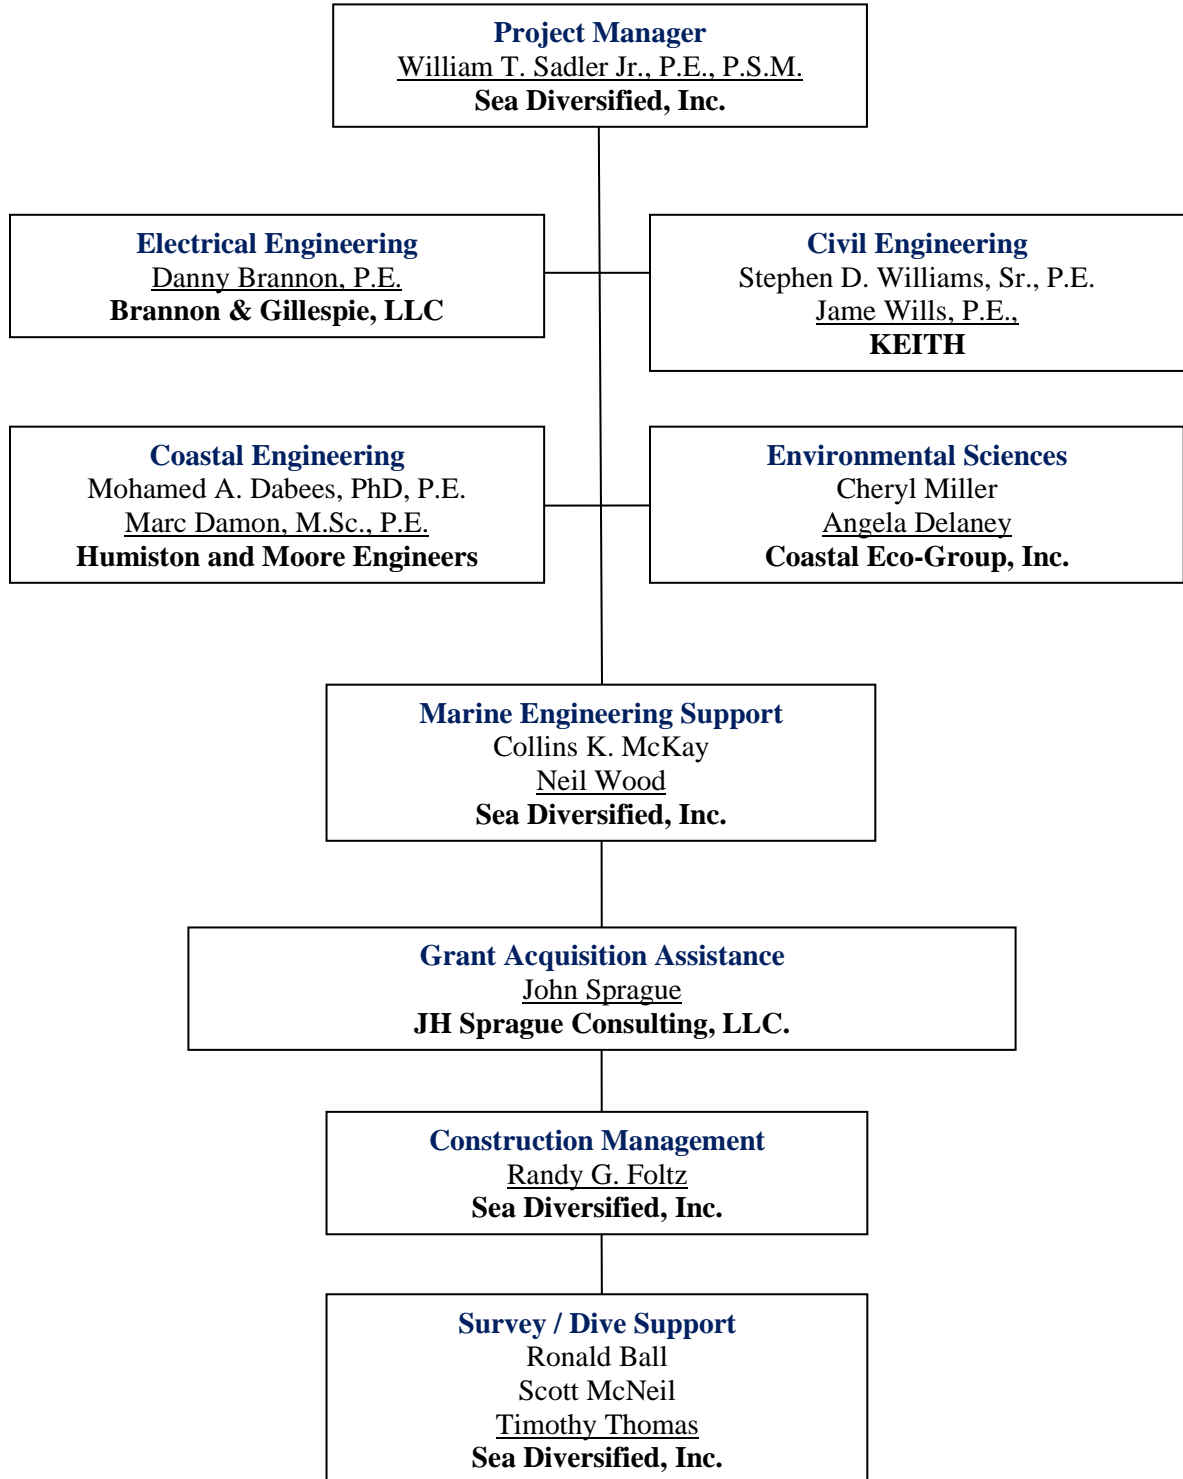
Project Manager
William T. Sadler Jr., P.E., P.S.M.
Sea Diversified, Inc.

Electrical Engineering
Danny Brannon, P.E.
Brannon & Gillespie, LLC

Civil Engineering
Stephen D. Williams, Sr., P.E.
Jame Wills, P.E.,
KEITH

Coastal Engineering
Mohamed A. Dabees, PhD, P.E.
Marc Damon, M.Sc., P.E.
Humiston and Moore Engineers

Environmental Sciences
Cheryl Miller
Angela Delaney
Coastal Eco-Group, Inc.

Marine Engineering Support
Collins K. McKay
Neil Wood
Sea Diversified, Inc.

Grant Acquisition Assistance
John Sprague
JH Sprague Consulting, LLC.

Construction Management
Randy G. Foltz
Sea Diversified, Inc.

Survey / Dive Support
Ronald Ball
Scott McNeil
Timothy Thomas
Sea Diversified, Inc.